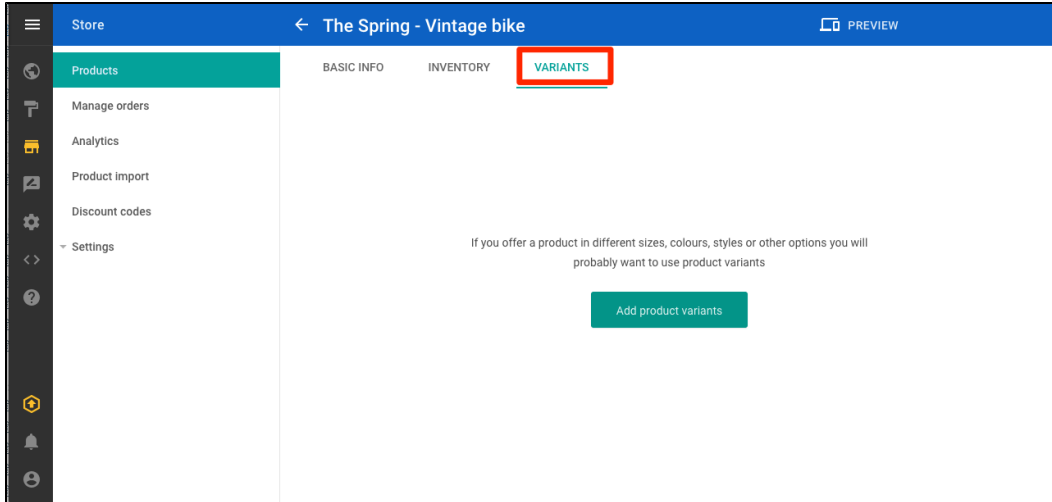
Store

← The Spring - Vintage bike

PREVIEW

Products

Manage orders

Analytics

Product import

Discount codes

Settings

BASIC INFO

INVENTORY

VARIANTS

If you offer a product in different sizes, colours, styles or other options you will probably want to use product variants

Add product variants